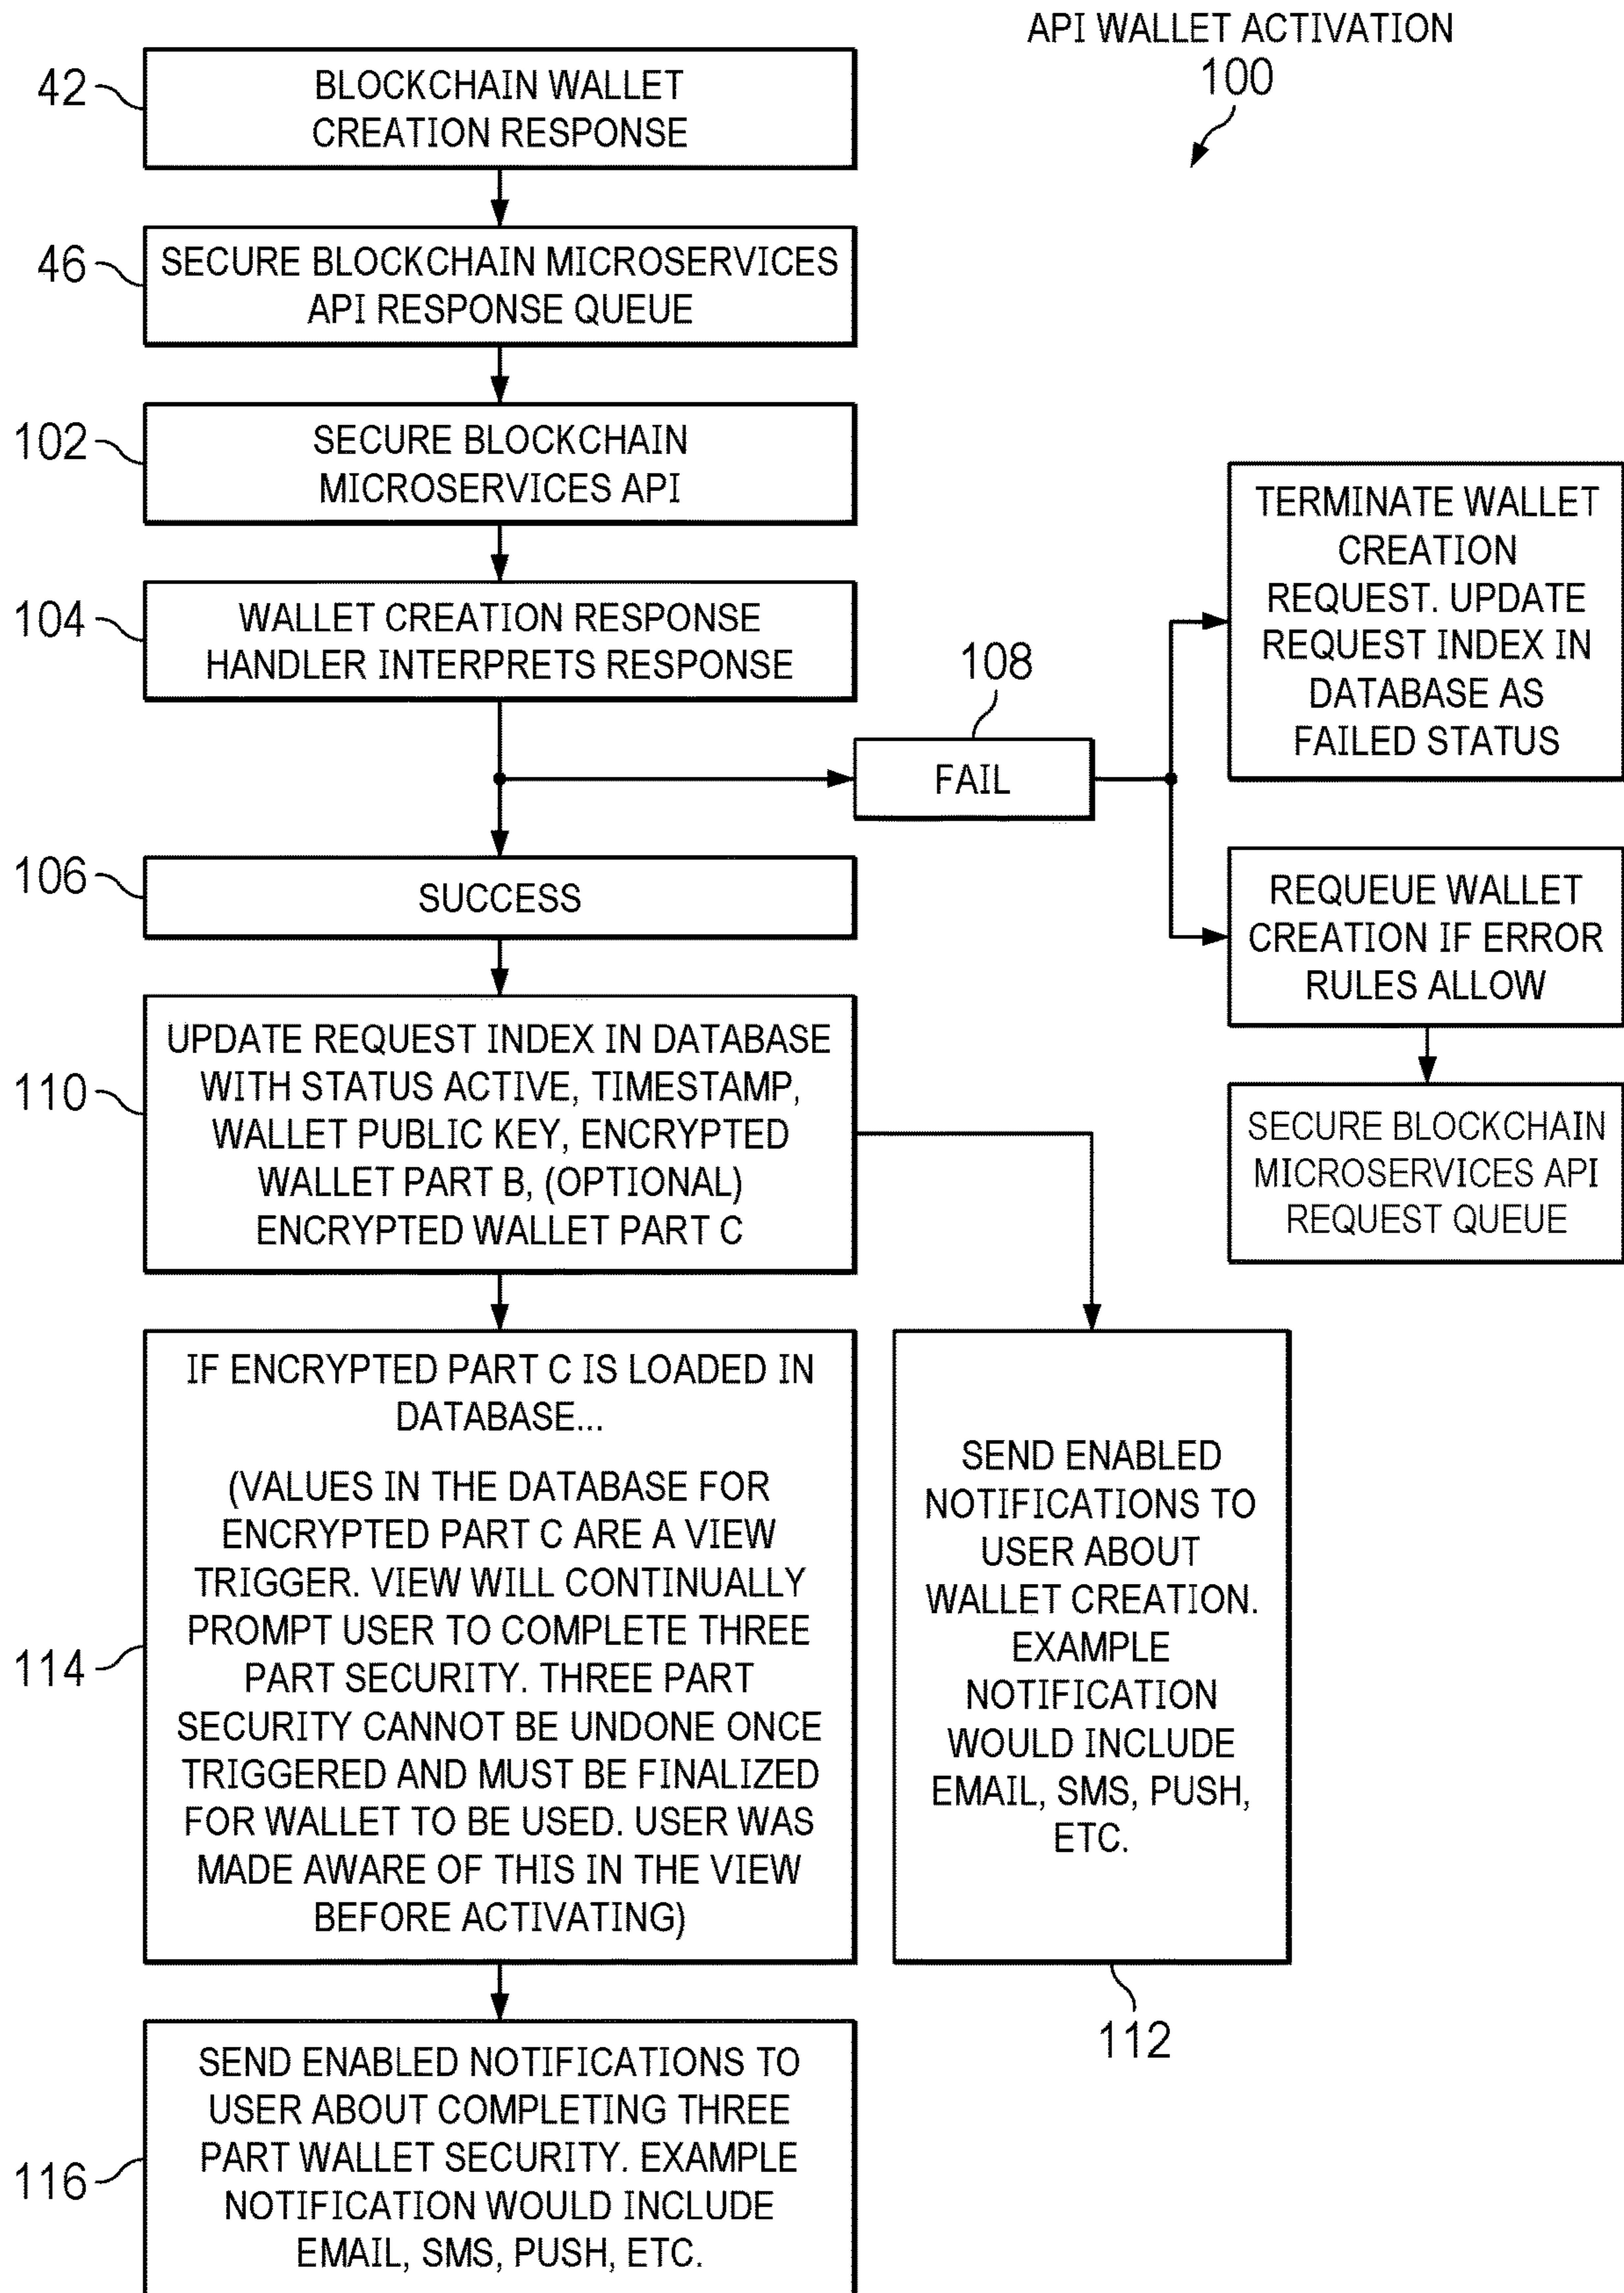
API WALLET ACTIVATION
100

42
BLOCKCHAIN WALLET CREATION RESPONSE

46
SECURE BLOCKCHAIN MICROSERVICES API RESPONSE QUEUE

102
SECURE BLOCKCHAIN MICROSERVICES API

104
WALLET CREATION RESPONSE HANDLER INTERPRETS RESPONSE

108
FAIL

TERMINATE WALLET CREATION REQUEST. UPDATE REQUEST INDEX IN DATABASE AS FAILED STATUS

REQUEUE WALLET CREATION IF ERROR RULES ALLOW

SECURE BLOCKCHAIN MICROSERVICES API REQUEST QUEUE

106
SUCCESS

110
UPDATE REQUEST INDEX IN DATABASE WITH STATUS ACTIVE, TIMESTAMP, WALLET PUBLIC KEY, ENCRYPTED WALLET PART B, (OPTIONAL) ENCRYPTED WALLET PART C

114
IF ENCRYPTED PART C IS LOADED IN DATABASE...

(VALUES IN THE DATABASE FOR ENCRYPTED PART C ARE A VIEW TRIGGER. VIEW WILL CONTINUALLY PROMPT USER TO COMPLETE THREE PART SECURITY. THREE PART SECURITY CANNOT BE UNDONE ONCE TRIGGERED AND MUST BE FINALIZED FOR WALLET TO BE USED. USER WAS MADE AWARE OF THIS IN THE VIEW BEFORE ACTIVATING)

SEND ENABLED NOTIFICATIONS TO USER ABOUT WALLET CREATION. EXAMPLE NOTIFICATION WOULD INCLUDE EMAIL, SMS, PUSH, ETC.

112

116
SEND ENABLED NOTIFICATIONS TO USER ABOUT COMPLETING THREE PART WALLET SECURITY. EXAMPLE NOTIFICATION WOULD INCLUDE EMAIL, SMS, PUSH, ETC.